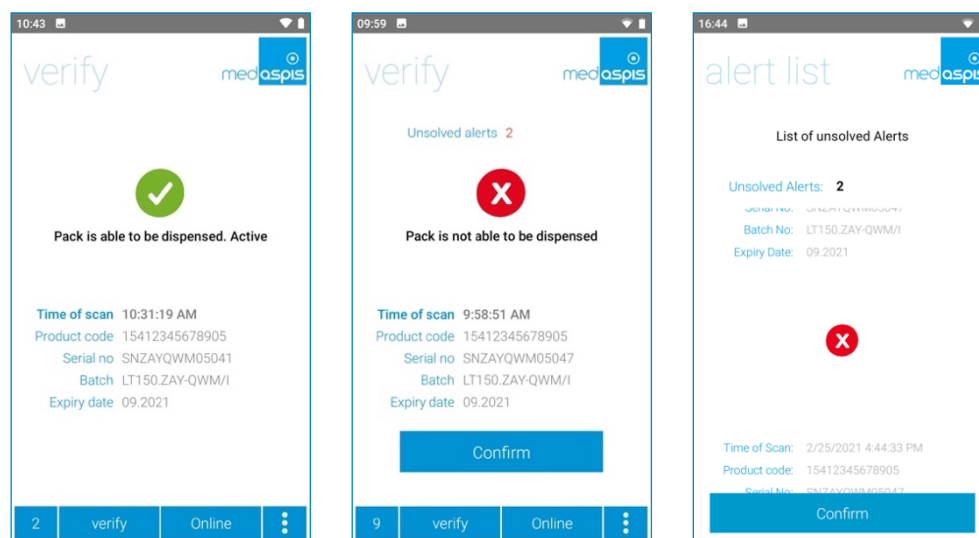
10:43

verify

medaspis

Pack is able to be dispensed. Active

Time of scan 10:31:19 AM
Product code 15412345678905
Serial no SNZAYQWM05041
Batch LT150.ZAY-QWM/I
Expiry date 09.2021

2 verify Online

09:59

verify

medaspis

Unsolved alerts 2

Pack is not able to be dispensed

Time of scan 9:58:51 AM
Product code 15412345678905
Serial no SNZAYQWM05047
Batch LT150.ZAY-QWM/I
Expiry date 09.2021

Confirm

9 verify Online

16:44

alert list

medaspis

List of unsolved Alerts

Unsolved Alerts: 2
Serial No: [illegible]
Batch No: LT150.ZAY-QWM/I
Expiry Date: 09.2021

Time of Scan: 2/25/2021 4:44:33 PM
Product code: 15412345678905
Serial No: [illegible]

Confirm